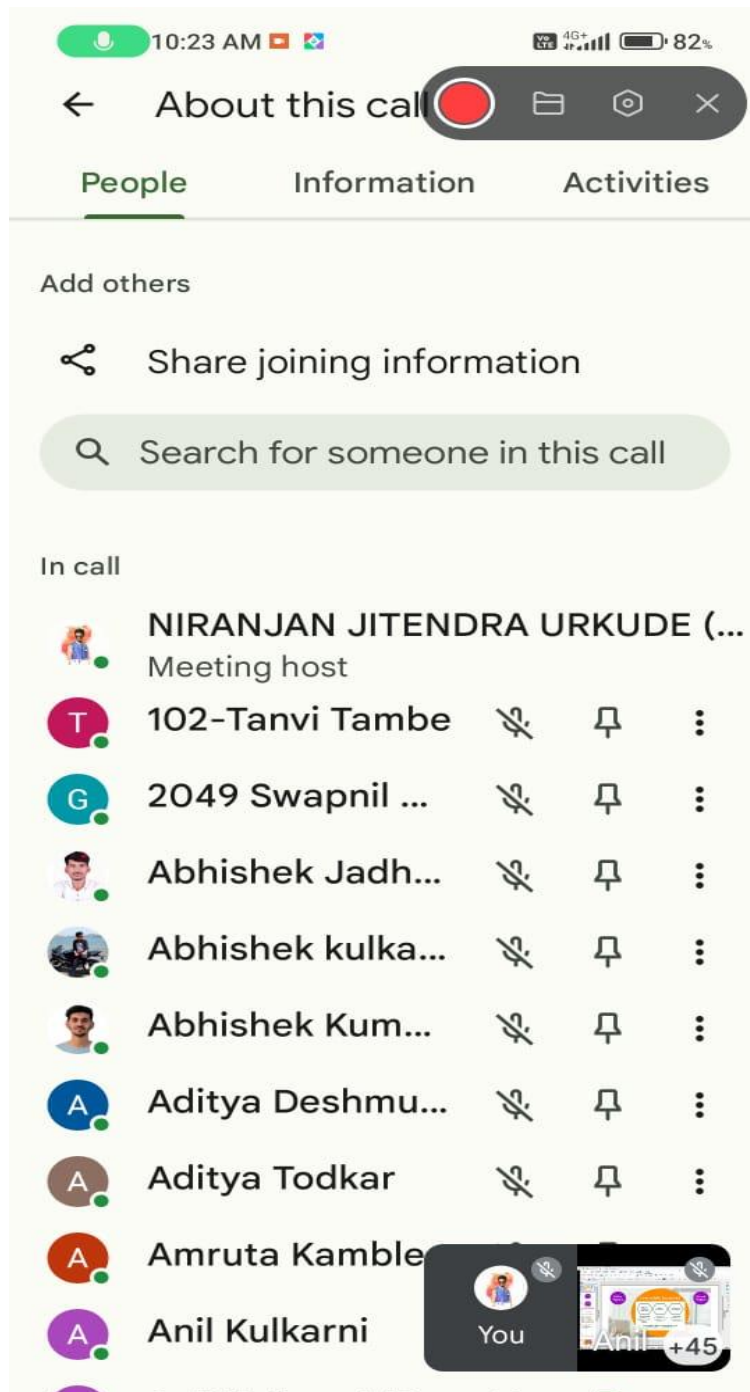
10:23 AM 4G+ 82%

← About this call

People Information Activities

Add others

Share joining information

Search for someone in this call

In call

NIRANJAN JITENDRA URKUDE (...
Meeting host

T 102-Tanvi Tambe

G 2049 Swapnil ...

Abhishek Jadh...

Abhishek kulka...

Abhishek Kum...

A Aditya Deshmu...

A Aditya Todkar

A Amruta Kamble

A Anil Kulkarni

You

Anil +45